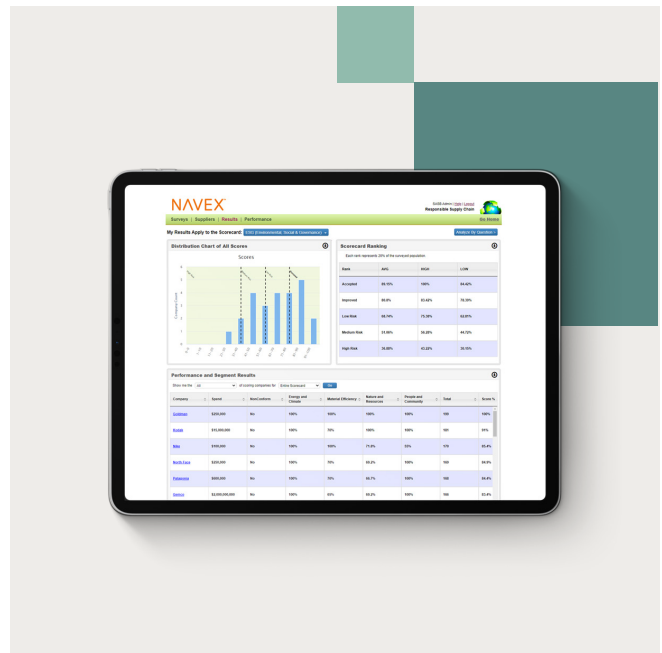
NAVEX

Responsible Supply Chain

Surveys | Suppliers | Results | Performance

Go Home

My Results Apply to the Scorecard: ESG (Environmental, Social & Governance)

Analyze By Question

Distribution Chart of All Scores

Scores

Scorecard Ranking

Each rank represents 20% of the surveyed population

| Rank | AVG. | HIGH | LOW |
|---|---|---|---|
| Accepted | 88.10% | 100% | 84.42% |
| Improved | 80.0% | 83.42% | 76.35% |
| Low Risk | 68.74% | 75.39% | 64.81% |
| Medium Risk | 54.98% | 58.28% | 44.72% |
| High Risk | 35.95% | 43.22% | 20.15% |

Performance and Segment Results

Show me the All of scoring companies for Entire Scorecard Go

| Company | Spend | NonConform | Energy and Climate | Material Efficiency | Nature and Resources | People and Community | Total | Score % |
|---|---|---|---|---|---|---|---|---|
| Goldman | $200,000 | No | 100% | 100% | 100% | 100% | 100 | 100% |
| Burpee | $10,000,000 | No | 100% | 70% | 100% | 100% | 100 | 95% |
| Nike | $100,000 | No | 100% | 100% | 71.0% | 33% | 170 | 85.4% |
| North Face | $200,000 | No | 100% | 70% | 88.2% | 100% | 100 | 84.9% |
| Patagonia | $900,000 | No | 100% | 70% | 86.7% | 100% | 100 | 86.4% |
| Spanx | $3,000,000,000 | No | 100% | 33% | 86.2% | 100% | 100 | 83.4% |